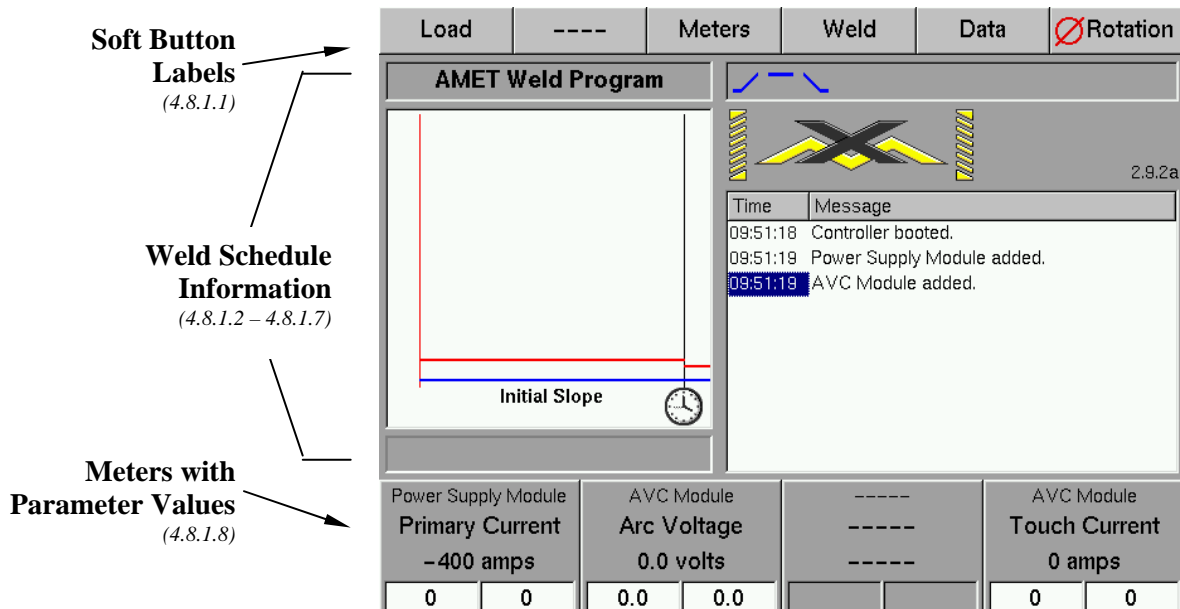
Soft Button Labels
(4.8.1.1)

Weld Schedule Information
(4.8.1.2 – 4.8.1.7)

Meters with Parameter Values
(4.8.1.8)

| Load | ---- | Meters | Weld | Data | ∅Rotation |
|---|---|---|---|---|---|

AMET Weld Program

Initial Slope

2.9.2a

| Time | Message |
|---|---|
| 09:51:18 | Controller booted. |
| 09:51:19 | Power Supply Module added. |
| 09:51:19 | AVC Module added. |

| Power Supply Module | AVC Module | ----- | AVC Module |
|---|---|---|---|
| Primary Current | Arc Voltage | ----- | Touch Current |
| -400 amps | 0.0 volts | ----- | 0 amps |
| 0 0 | 0.0 0.0 | | 0 0 |